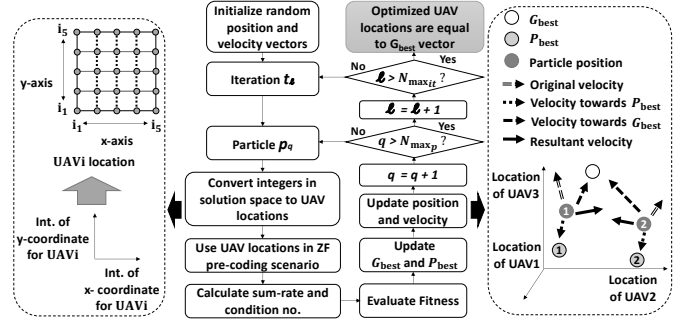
$i_5$

$i_1$

y-axis

$i_1$ x-axis $i_5$

UAVi location

Int. of y-coordinate for UAVi

Int. of x- coordinate for UAVi

Initialize random position and velocity vectors

Iteration $t_\ell$

Particle $p_q$

Convert integers in solution space to UAV locations

Use UAV locations in ZF pre-coding scenario

Calculate sum-rate and condition no.

Optimized UAV locations are equal to $G_{best}$ vector

Yes

No

$\ell > N_{\max_{it}}$ ?

$\ell = \ell + 1$

Yes

No

$q > N_{\max_p}$ ?

$q = q + 1$

Update position and velocity

Update $G_{best}$ and $P_{best}$

Evaluate Fitness

$G_{best}$

$P_{best}$

Particle position

Original velocity

Velocity towards $P_{best}$

Velocity towards $G_{best}$

Resultant velocity

Location of UAV3

Location of UAV1

Location of UAV2

1

1

2

2